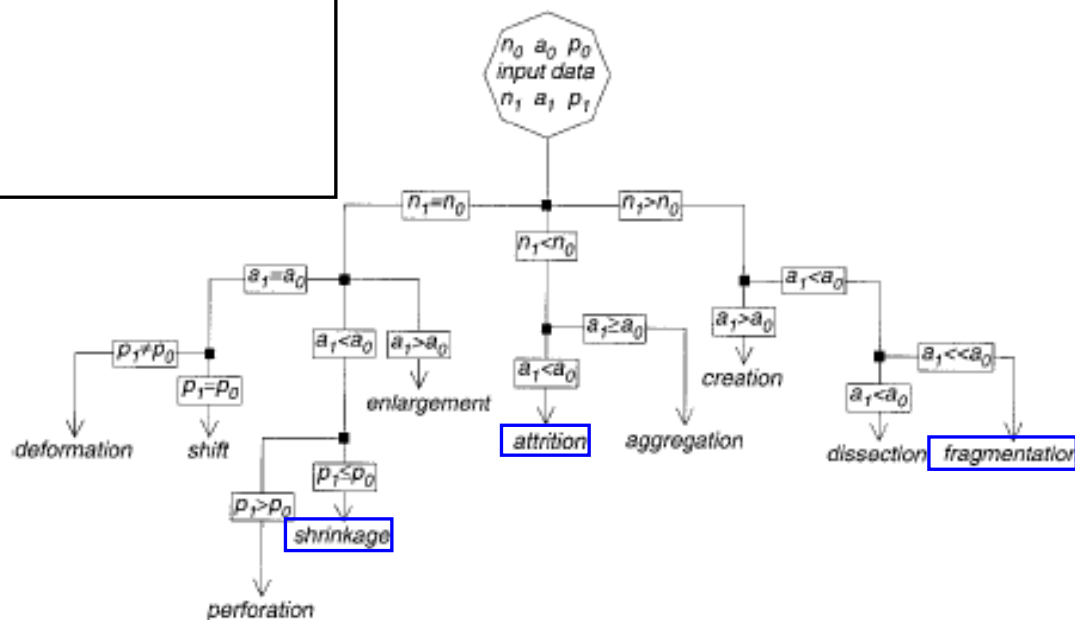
$n_0$ $a_0$ $p_0$
input data
$n_1$ $a_1$ $p_1$

$n_1=n_0$

$n_1<n_0$

$n_1>n_0$

$a_1=a_0$

$a_1<a_0$

$a_1>a_0$

$a_1\geq a_0$

$a_1<a_0$

$a_1>a_0$

$a_1<a_0$

$a_1<<a_0$

$p_1\neq p_0$

$p_1=p_0$

$a_1<a_0$

$a_1<a_0$

enlargement

creation

deformation

shift

attrition

aggregation

dissection

fragmentatio

$p_1>p_0$

$p_1\leq p_0$

shrinkage

perforation